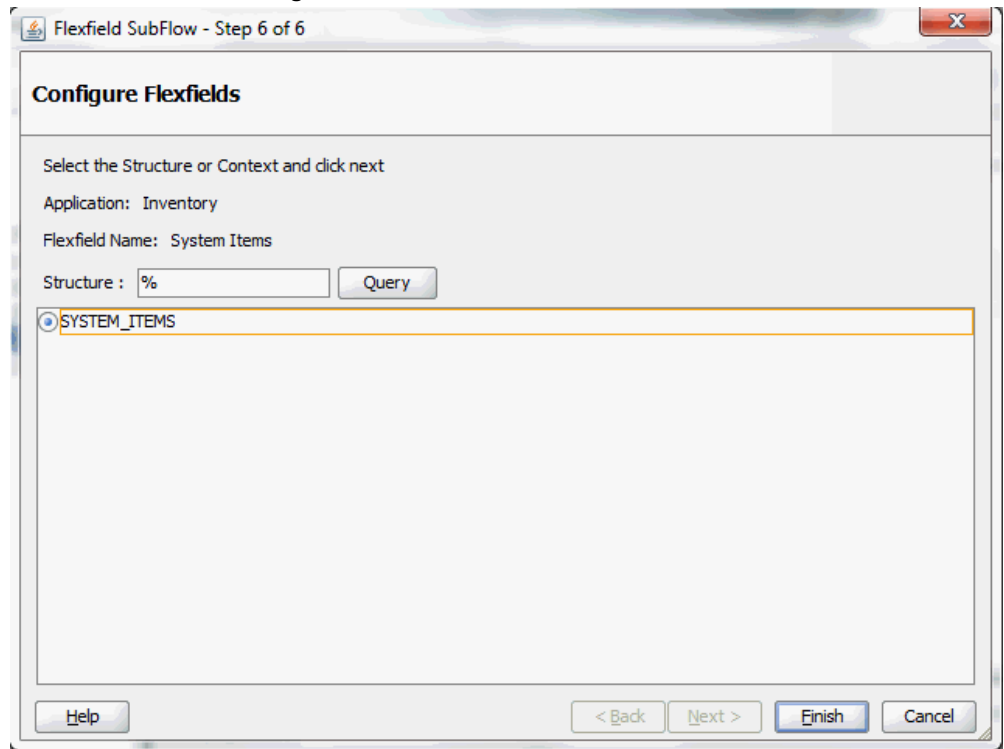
Flexfield SubFlow - Step 6 of 6

Configure Flexfields

Select the Structure or Context and click next

Application: Inventory

Flexfield Name: System Items

Structure : %

Query

SYSTEM_ITEMS

Help

< Back

Next >

Finish

Cancel